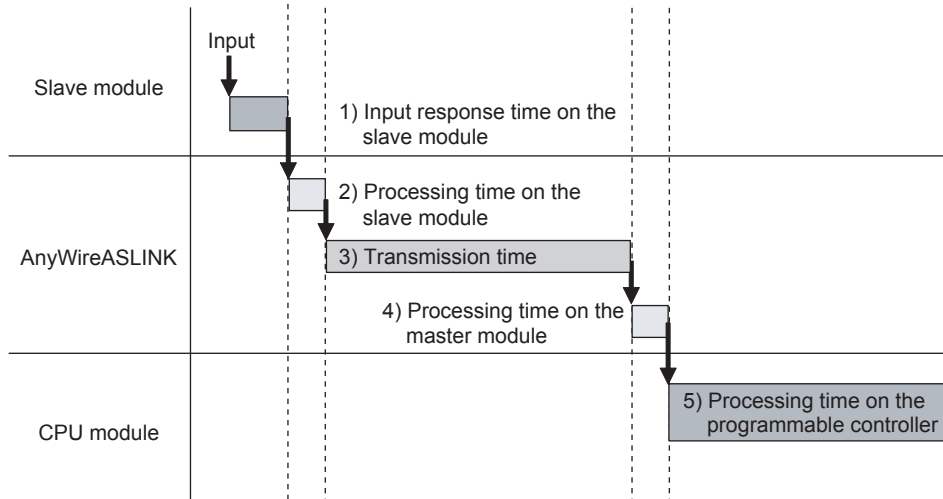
Slave module

Input

1) Input response time on the slave module

AnyWireASLINK

2) Processing time on the slave module

3) Transmission time

4) Processing time on the master module

CPU module

5) Processing time on the programmable controller